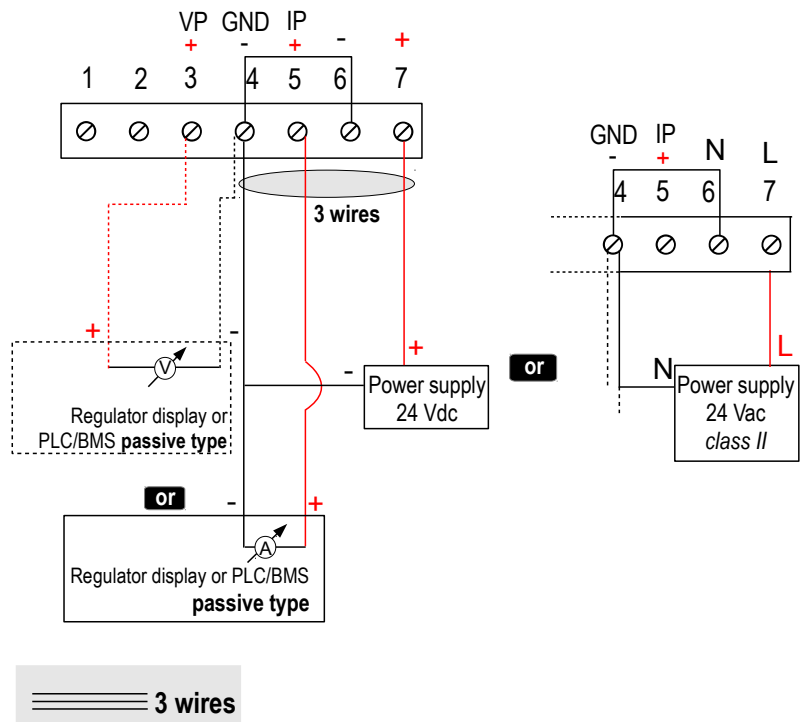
VP GND IP
+ - + - +
1 2 3 4 5 6 7

3 wires

GND IP
- + N L
4 5 6 7

+ -
V
Regulator display or PLC/BMS **passive type**

- +
Power supply 24 Vdc

or

N L
Power supply 24 Vac *class II*

or
- +
A
Regulator display or PLC/BMS **passive type**

3 wires